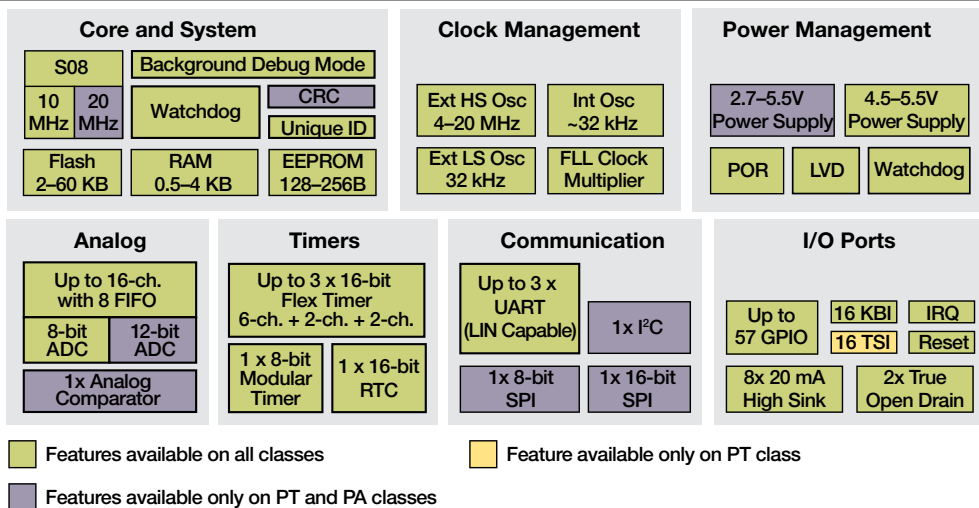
Core and System

S08

10 MHz

20 MHz

Background Debug Mode

Watchdog

CRC

Unique ID

Flash 2–60 KB

RAM 0.5–4 KB

EEPROM 128–256B

Clock Management

Ext HS Osc 4–20 MHz

Int Osc ~32 kHz

Ext LS Osc 32 kHz

FLL Clock Multiplier

Power Management

2.7–5.5V Power Supply

4.5–5.5V Power Supply

POR

LVD

Watchdog

Analog

Up to 16-ch. with 8 FIFO

8-bit ADC

12-bit ADC

1x Analog Comparator

Timers

Up to 3 x 16-bit Flex Timer 6-ch. + 2-ch. + 2-ch.

1 x 8-bit Modular Timer

1 x 16-bit RTC

Communication

Up to 3 x UART (LIN Capable)

1x I$^2$C

1x 8-bit SPI

1x 16-bit SPI

I/O Ports

Up to 57 GPIO

16 KBI

IRQ

16 TSI

Reset

8x 20 mA High Sink

2x True Open Drain

Features available on all classes

Feature available only on PT class

Features available only on PT and PA classes